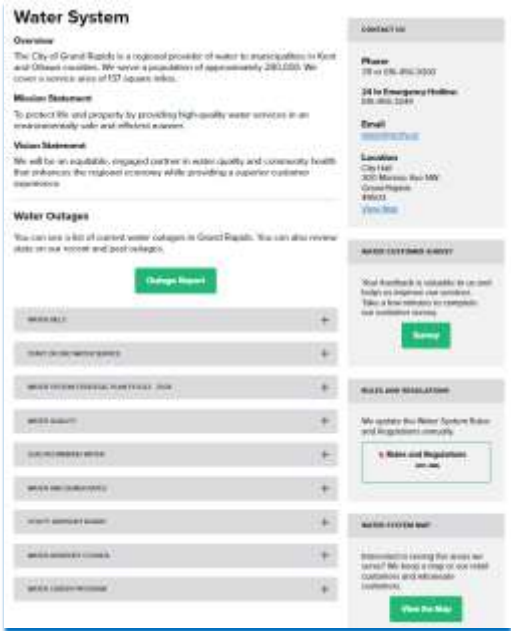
Water System

Overview

The City of Grand Rapids is a regional provider of water to municipalities in Kent and Ottawa counties. We serve a population of approximately 280,000. We cover a service area of 137 square miles.

Mission Statement

To protect life and property by providing high-quality water services in an environmentally safe and efficient manner.

Vision Statement

We will be an equitable, engaged partner in water quality and community health that enhances the regional economy while providing a superior customer experience.

Water Outages

You can see a list of current water outages in Grand Rapids. You can also review stats on our recent and past outages.

Outage Report

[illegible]
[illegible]
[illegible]
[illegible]
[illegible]
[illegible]
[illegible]
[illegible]
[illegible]

CONTACT US

Phone
311 or 616.456.3000

24 hr Emergency Hotline
616.456.3249

Email
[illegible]

Location
City Hall
300 Monroe Ave NW
Grand Rapids
49503
View Map

WATER CUSTOMER SURVEY

Your feedback is valuable as we seek to improve our services. Take a few minutes to complete our customer survey.

Survey

RULES AND REGULATIONS

We update the Water System Rules and Regulations annually.

Rules and Regulations
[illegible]

WATER SYSTEM MAP

Interested in seeing the areas we serve? We keep a map of our retail customers and wholesale customers.

View the Map